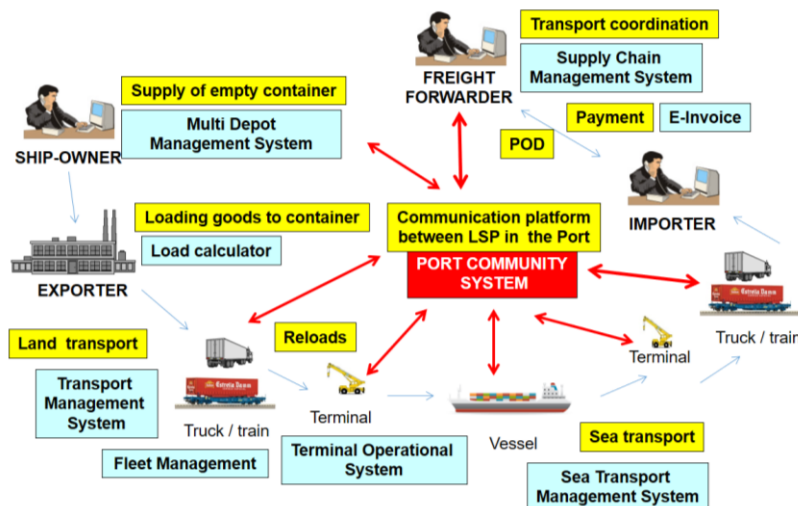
Transport coordination

Supply Chain Management System

FREIGHT FORWARDER

Supply of empty container

Multi Depot Management System

SHIP-OWNER

Payment

E-Invoice

POD

IMPORTER

Loading goods to container

Load calculator

EXPORTER

Communication platform between LSP in the Port

PORT COMMUNITY SYSTEM

Land transport

Transport Management System

Reloads

Truck / train

Terminal

Terminal

Truck / train

Vessel

Fleet Management

Terminal Operational System

Sea transport

Sea Transport Management System